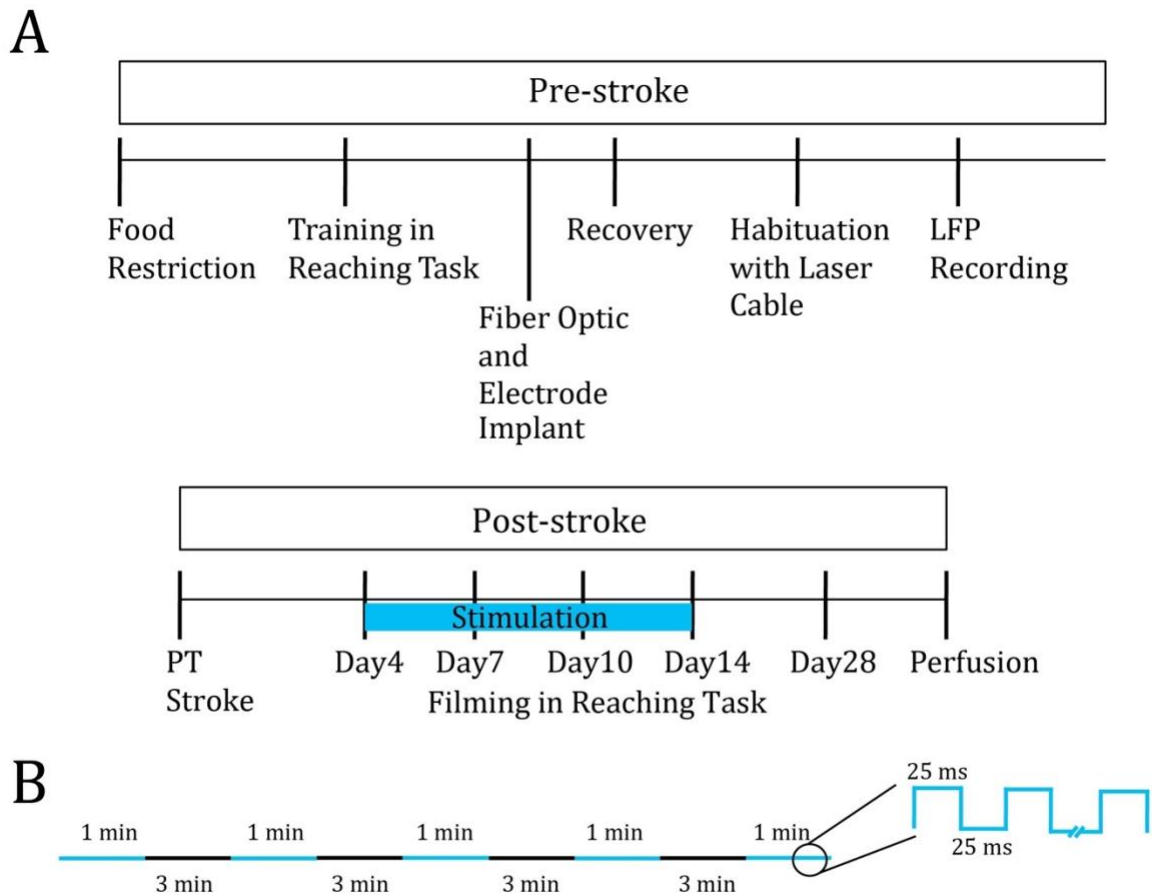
A

Pre-stroke

Food Restriction

Training in Reaching Task

Fiber Optic and Electrode Implant

Recovery

Habituation with Laser Cable

LFP Recording

Post-stroke

Stimulation

PT Stroke

Day4

Day7

Day10

Day14

Day28

Perfusion

Filming in Reaching Task

B

1 min

3 min

1 min

3 min

1 min

3 min

1 min

3 min

1 min

25 ms

25 ms